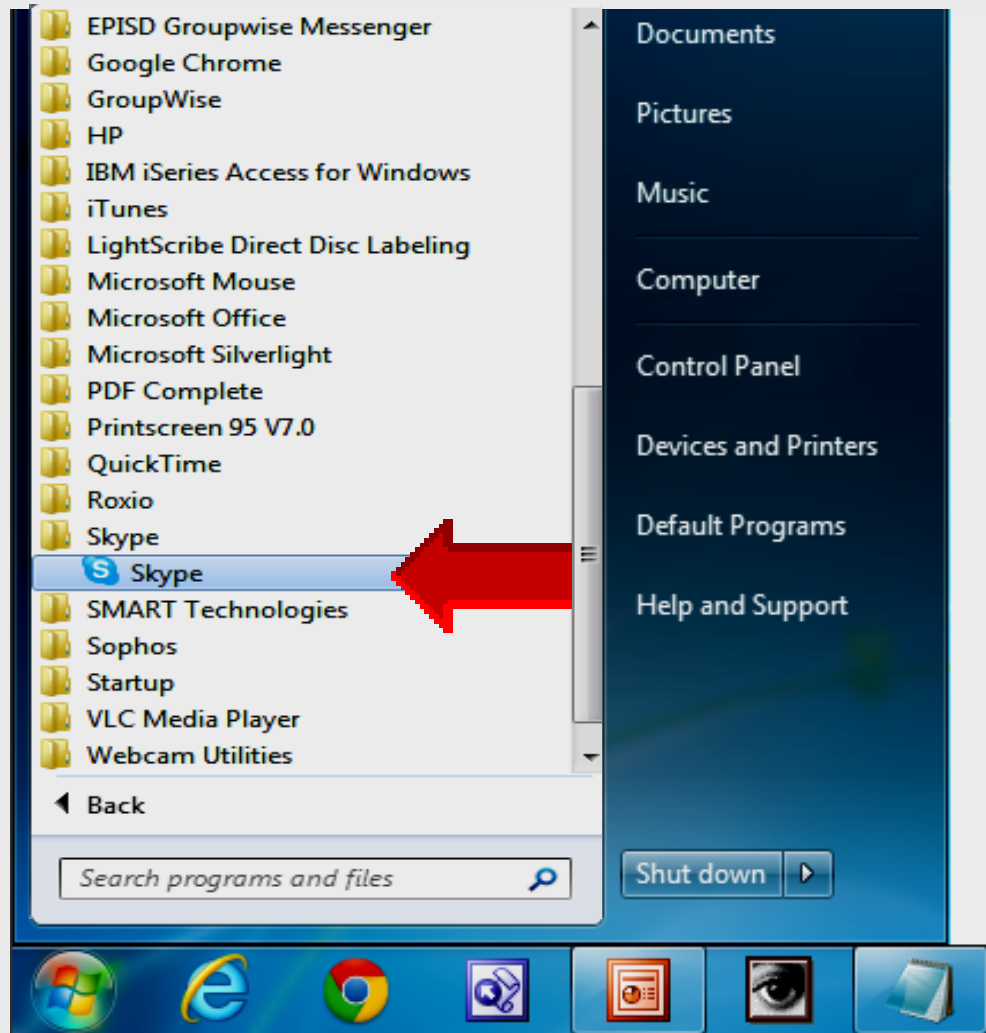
EPISD Groupwise Messenger
Google Chrome
GroupWise
HP
IBM iSeries Access for Windows
iTunes
LightScribe Direct Disc Labeling
Microsoft Mouse
Microsoft Office
Microsoft Silverlight
PDF Complete
Printscreen 95 V7.0
QuickTime
Roxio
Skype
Skype
SMART Technologies
Sophos
Startup
VLC Media Player
Webcam Utilities
Back
Search programs and files

Documents
Pictures
Music
Computer
Control Panel
Devices and Printers
Default Programs
Help and Support
Shut down